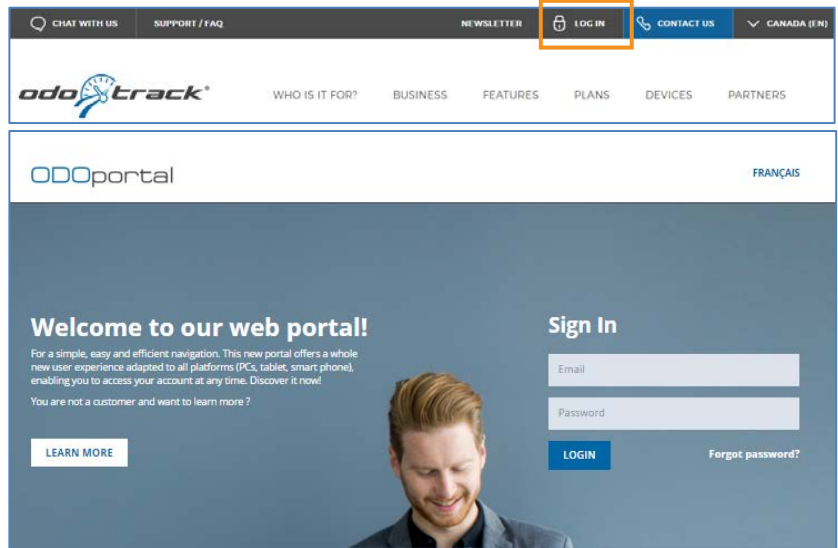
CHAT WITH US SUPPORT / FAQ NEWSLETTER LOG IN CONTACT US CANADA (EN)

odotrack®

WHO IS IT FOR? BUSINESS FEATURES PLANS DEVICES PARTNERS

ODOportal

FRANÇAIS

Welcome to our web portal!

For a simple, easy and efficient navigation. This new portal offers a whole new user experience adapted to all platforms (PCs, tablet, smart phone), enabling you to access your account at any time. Discover it now!

You are not a customer and want to learn more ?

LEARN MORE

Sign In

Email

Password

LOGIN

Forgot password?